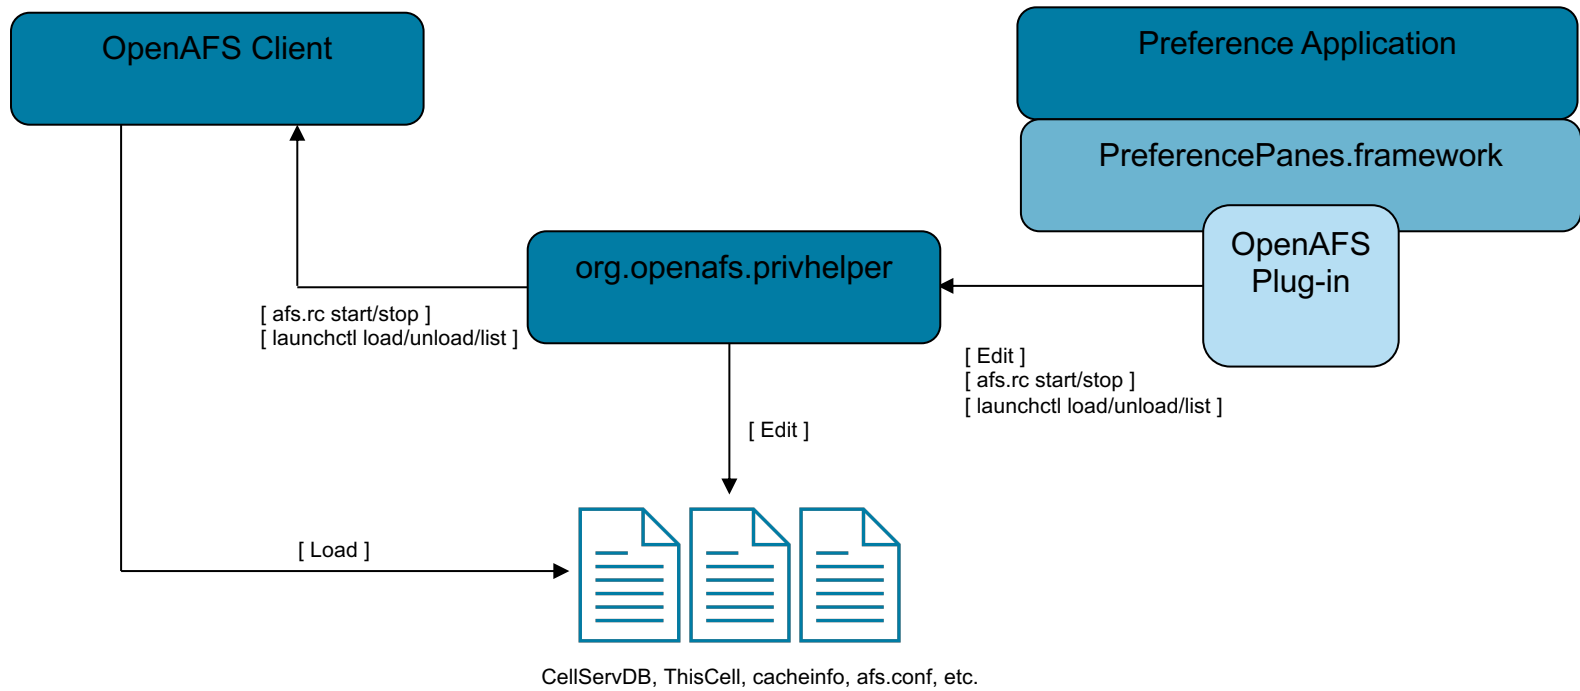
OpenAFS Client

Preference Application

PreferencePanes.framework

OpenAFS Plug-in

org.openafs.privhelper

[ afs.rc start/stop ]
[ launchctl load/unload/list ]

[ Edit ]
[ afs.rc start/stop ]
[ launchctl load/unload/list ]

[ Edit ]

[ Load ]

CellServDB, ThisCell, cacheinfo, afs.conf, etc.